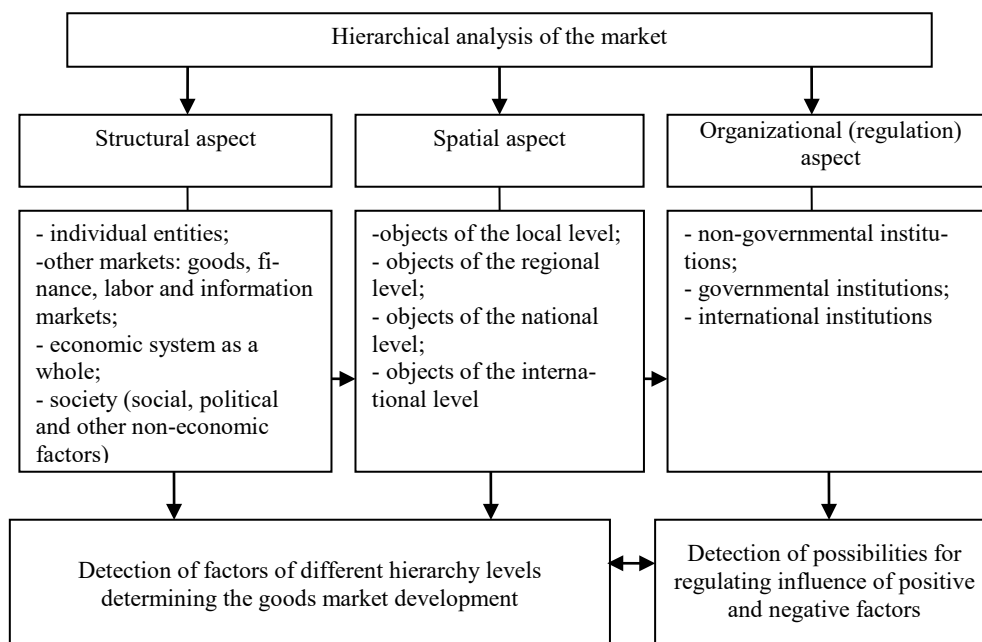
Hierarchical analysis of the market

Structural aspect

Spatial aspect

Organizational (regulation) aspect

- individual entities;
-other markets: goods, finance, labor and information markets;
- economic system as a whole;
- society (social, political and other non-economic factors)

-objects of the local level;
- objects of the regional level;
- objects of the national level;
- objects of the international level

- non-governmental institutions;
- governmental institutions;
- international institutions

Detection of factors of different hierarchy levels determining the goods market development

Detection of possibilities for regulating influence of positive and negative factors